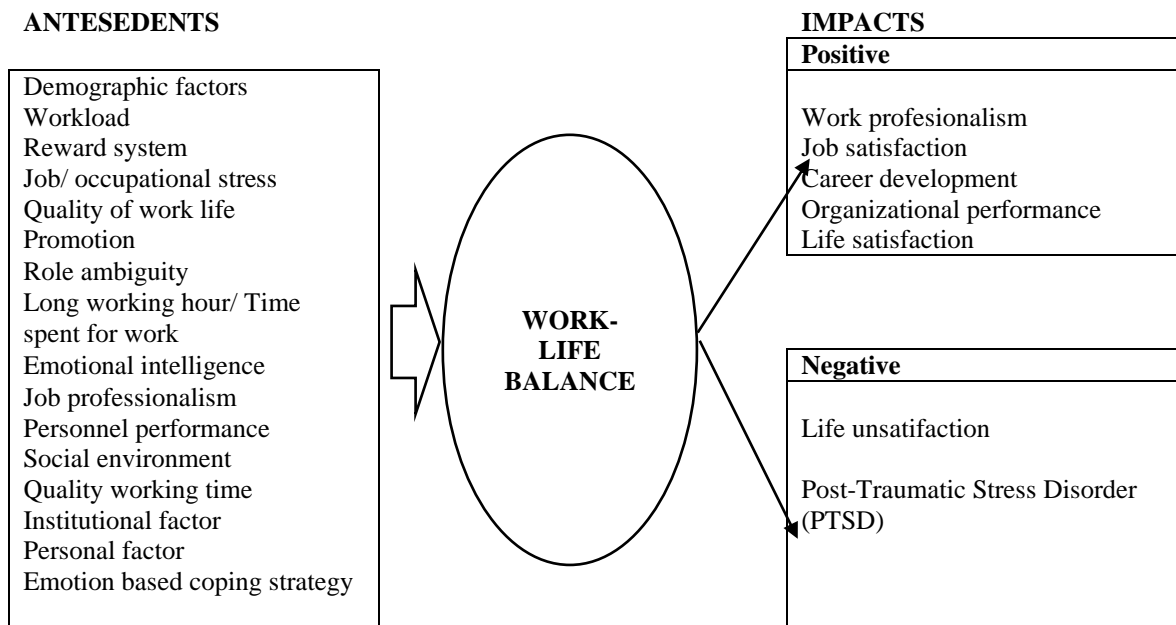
ANTESEDENTS

Demographic factors
Workload
Reward system
Job/ occupational stress
Quality of work life
Promotion
Role ambiguity
Long working hour/ Time spent for work
Emotional intelligence
Job professionalism
Personnel performance
Social environment
Quality working time
Institutional factor
Personal factor
Emotion based coping strategy

WORK-LIFE BALANCE

IMPACTS

Positive

Work profesionalism
Job satisfaction
Career development
Organizational performance
Life satisfaction

Negative

Life unsatifaction

Post-Traumatic Stress Disorder (PTSD)